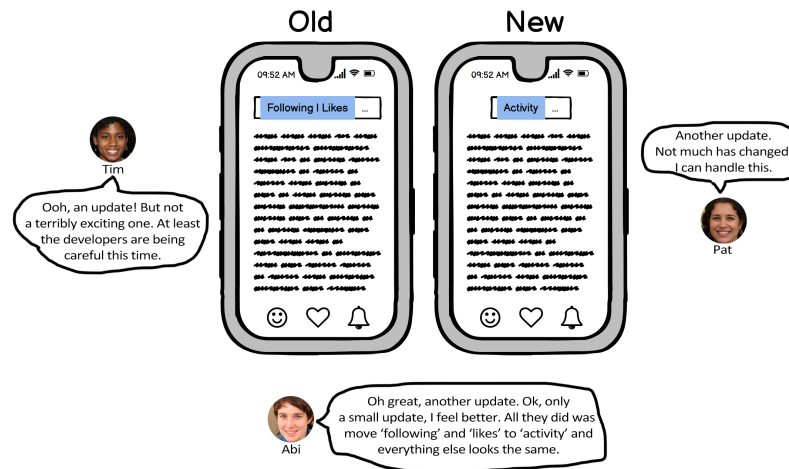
Old

New

09:52 AM

Following | Likes

...

09:52 AM

Activity

...

Tim

Ooh, an update! But not a terribly exciting one. At least the developers are being careful this time.

Another update. Not much has changed I can handle this.

Pat

Abi

Oh great, another update. Ok, only a small update, I feel better. All they did was move 'following' and 'likes' to 'activity' and everything else looks the same.